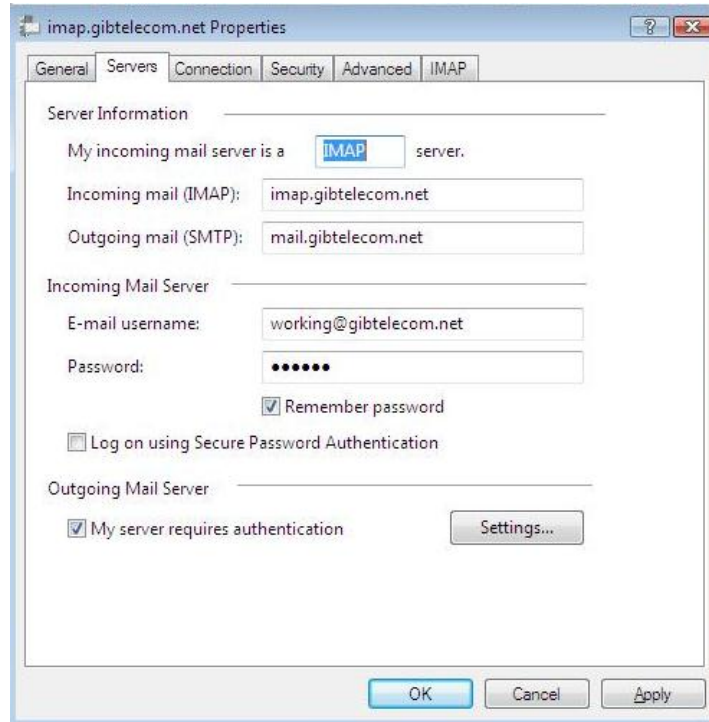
imap.gibtelecom.net Properties

General | Servers | Connection | Security | Advanced | IMAP

Server Information

My incoming mail server is a IMAP server.

Incoming mail (IMAP): imap.gibtelecom.net

Outgoing mail (SMTP): mail.gibtelecom.net

Incoming Mail Server

E-mail username: working@gibtelecom.net

Password: ••••••

Remember password

Log on using Secure Password Authentication

Outgoing Mail Server

My server requires authentication

Settings...

OK Cancel Apply